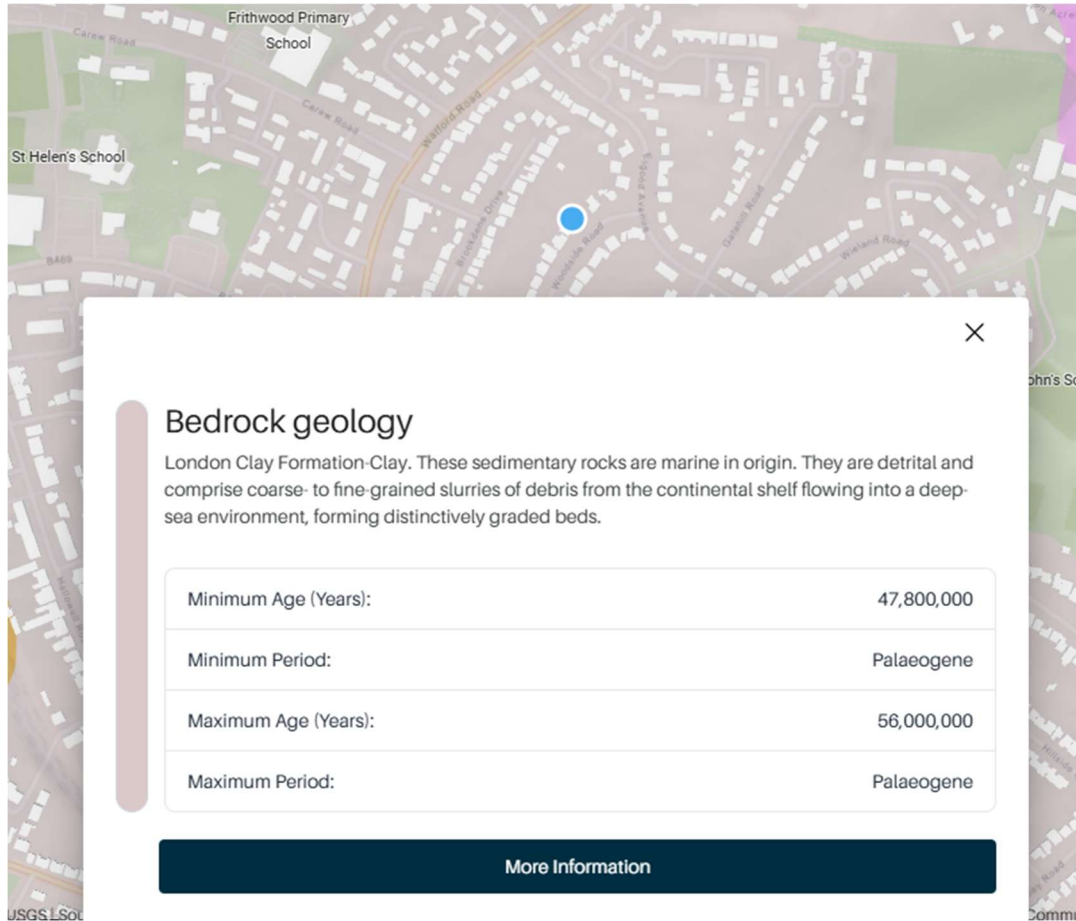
Frithwood Primary School

Carew Road

Carew Road

Watford Road

St Helen's School

Brookside Drive

Woodside Road

Gatehill Road

Wieland Road

B469

ohn's Sc

USGS LSou

Commu

×

Bedrock geology

London Clay Formation-Clay. These sedimentary rocks are marine in origin. They are detrital and comprise coarse- to fine-grained slurries of debris from the continental shelf flowing into a deep-sea environment, forming distinctively graded beds.

| | |
|---|---|
| Minimum Age (Years): | 47,800,000 |
| Minimum Period: | Palaeogene |
| Maximum Age (Years): | 56,000,000 |
| Maximum Period: | Palaeogene |

More Information